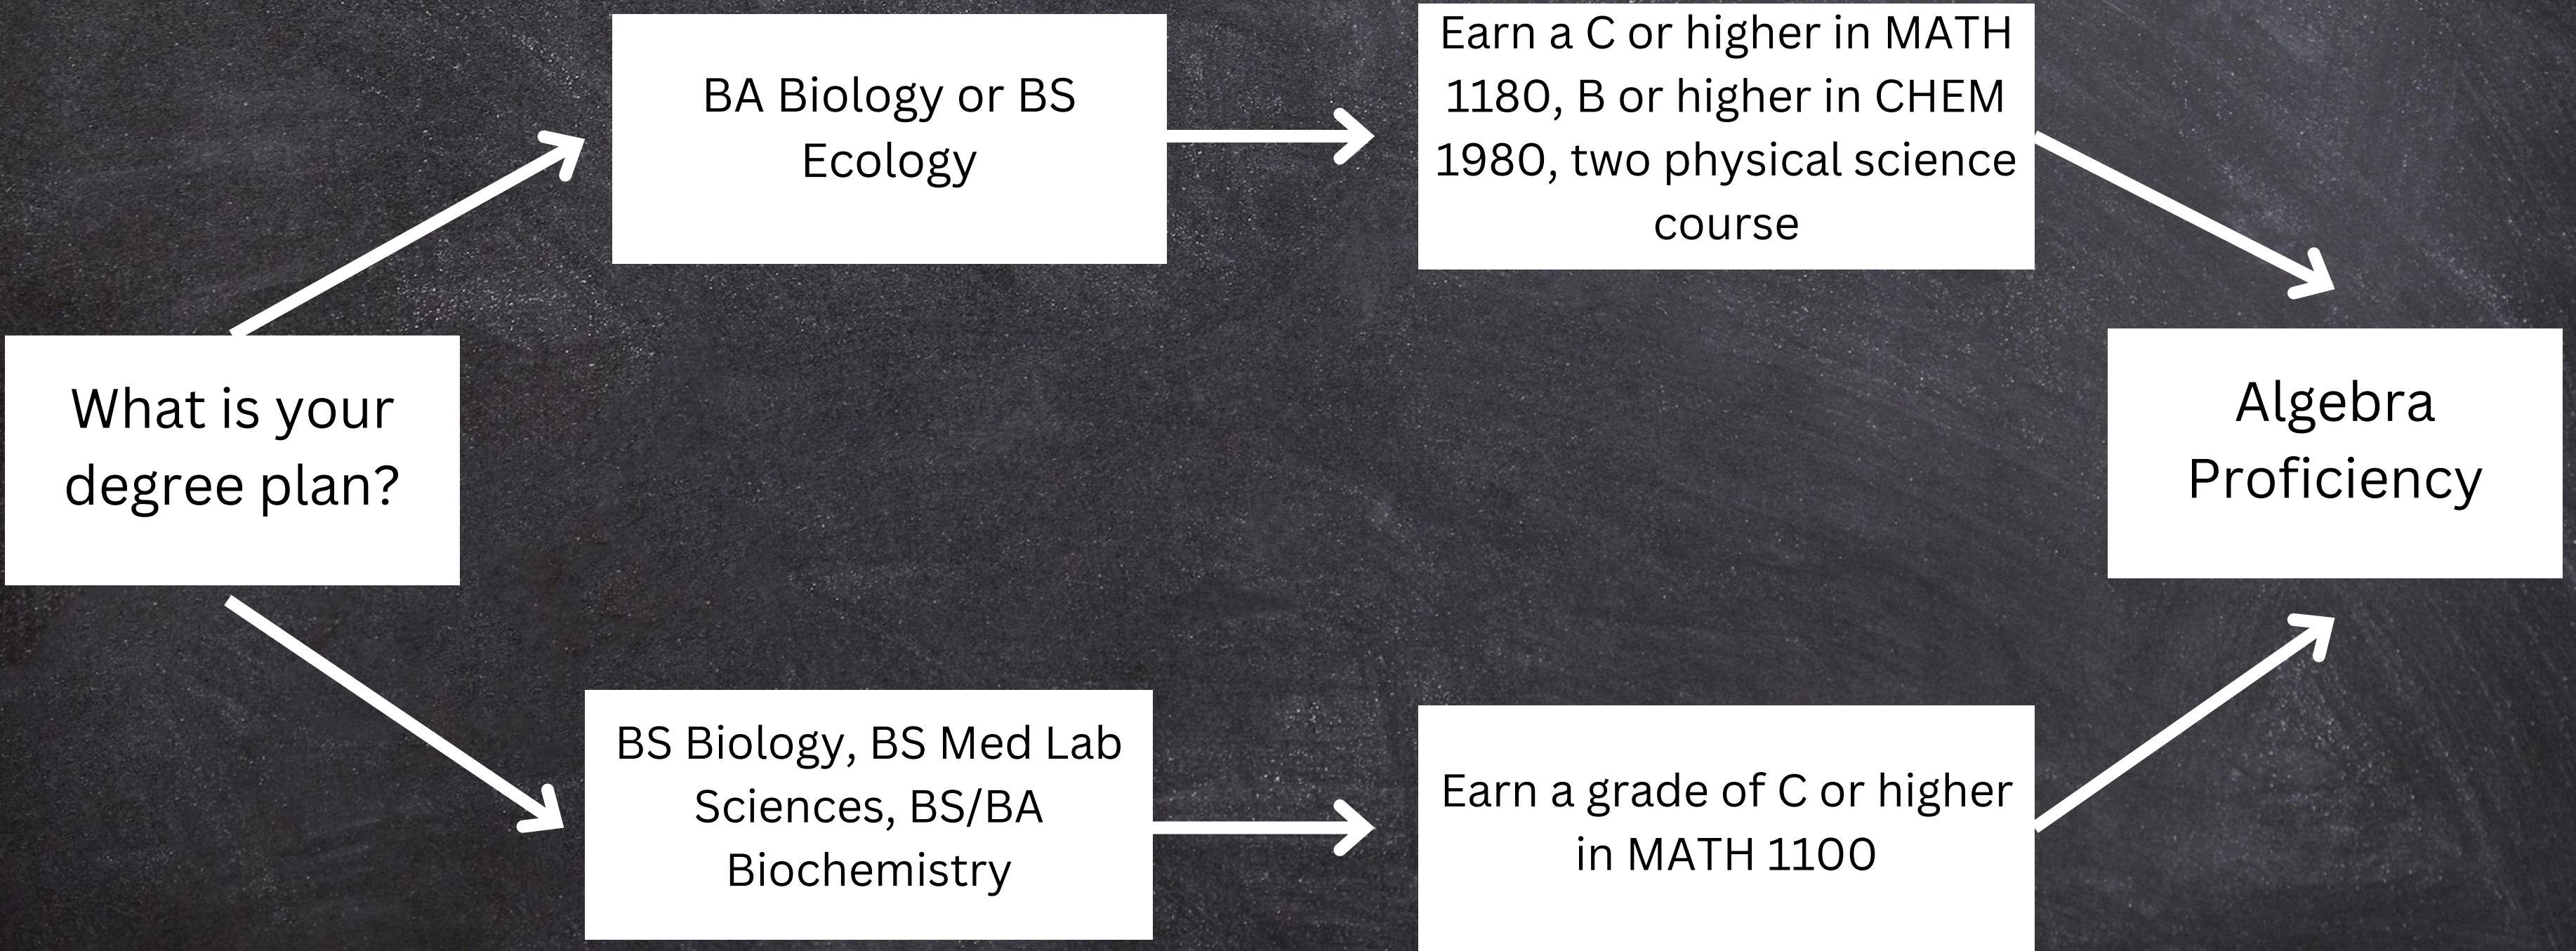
What is your degree plan?

BA Biology or BS Ecology

Earn a C or higher in MATH 1180, B or higher in CHEM 1980, two physical science course

BS Biology, BS Med Lab Sciences, BS/BA Biochemistry

Earn a grade of C or higher in MATH 1100

Algebra Proficiency